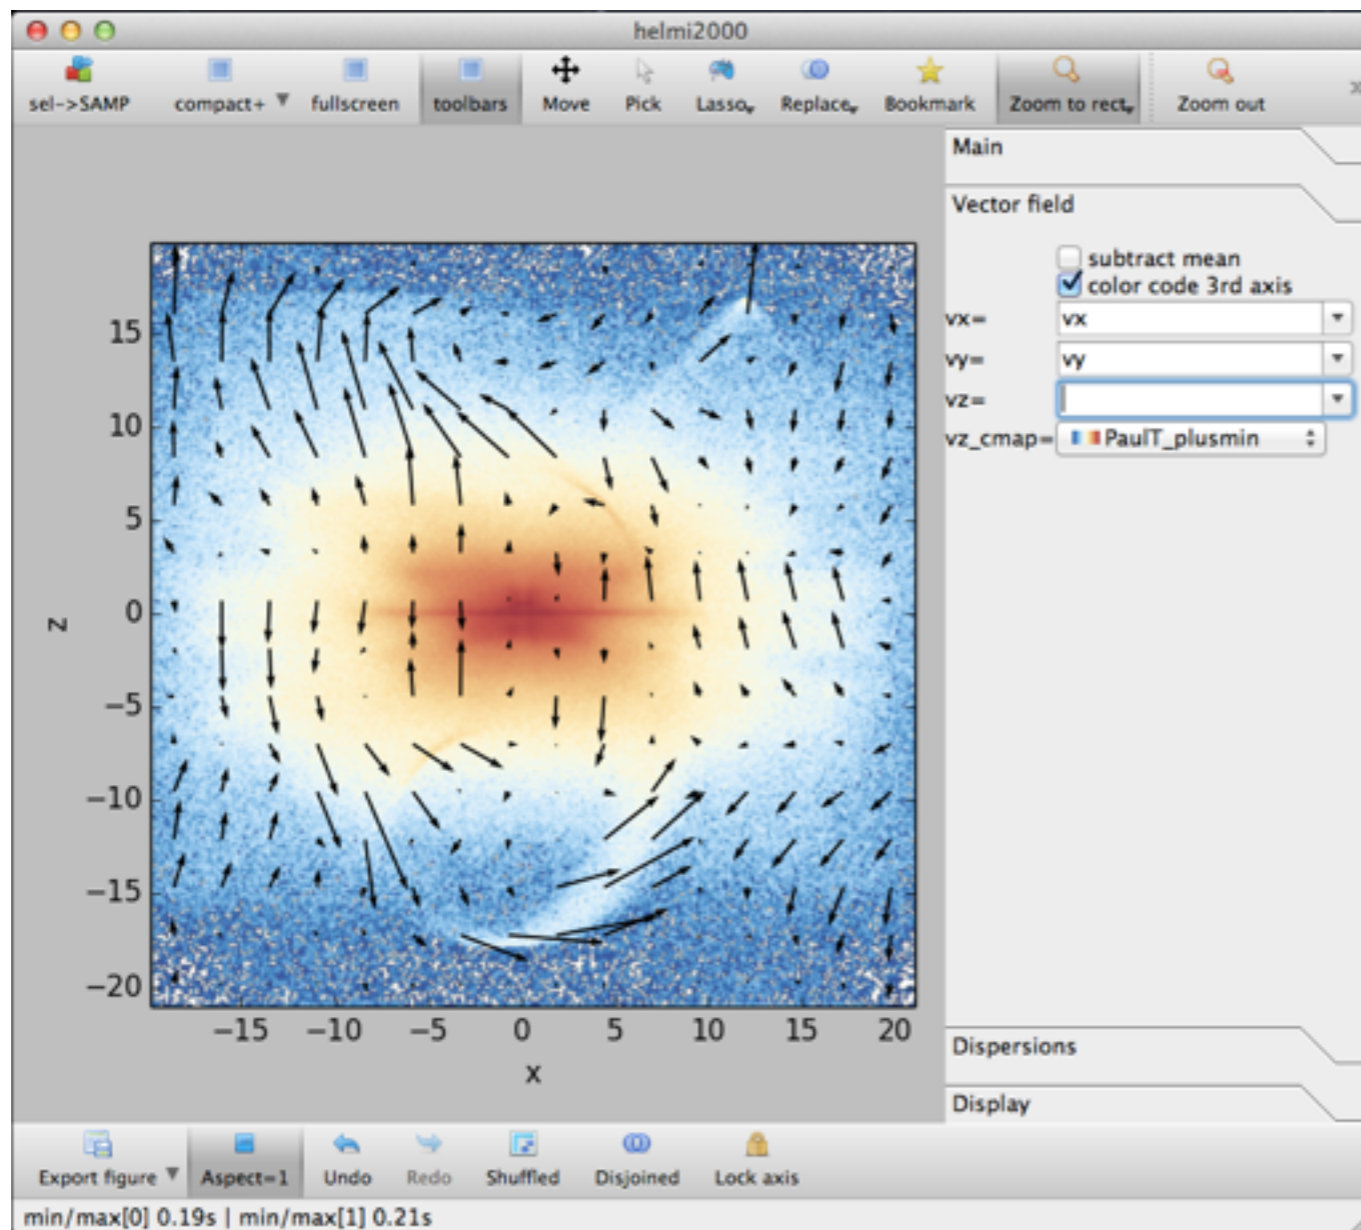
helmi2000

sel->SAMP compact+ fullscreen toolbars Move Pick Lasso Replace Bookmark Zoom to rect Zoom out

Main

Vector field

subtract mean
color code 3rd axis

vx= vx
vy= vy
vz=
vz_cmap= PaulT_plusmin

15
10
5
0
−5
−10
−15
−20

z

−15 −10 −5 0 5 10 15 20

x

Dispersions

Display

Export figure Aspect=1 Undo Redo Shuffled Disjoined Lock axis

min/max[0] 0.19s | min/max[1] 0.21s